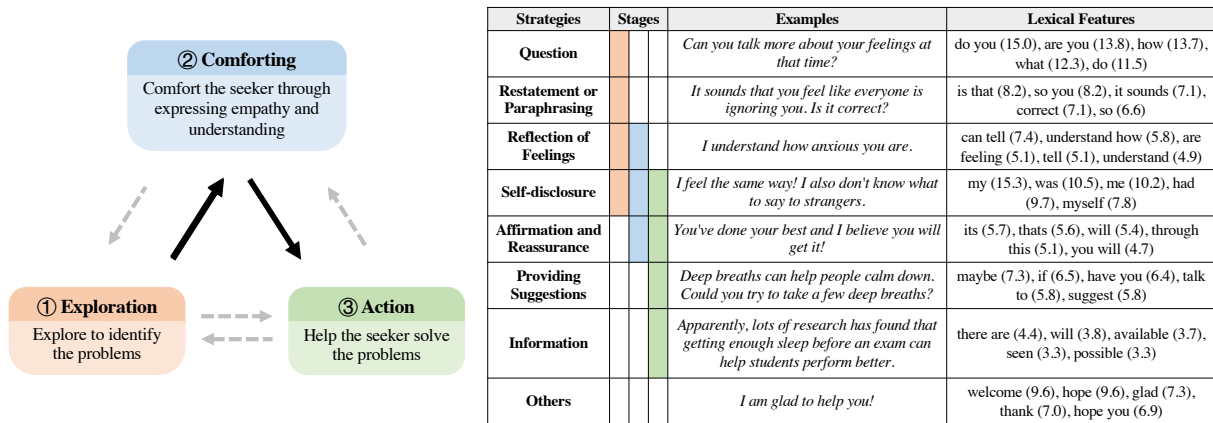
② Comforting
Comfort the seeker through expressing empathy and understanding

① Exploration
Explore to identify the problems

③ Action
Help the seeker solve the problems

| Strategies | Stages | Examples | Lexical Features |
|---|---|---|---|
| Question | | Can you talk more about your feelings at that time? | do you (15.0), are you (13.8), how (13.7), what (12.3), do (11.5) |
| Restatement or Paraphrasing | | It sounds that you feel like everyone is ignoring you. Is it correct? | is that (8.2), so you (8.2), it sounds (7.1), correct (7.1), so (6.6) |
| Reflection of Feelings | | I understand how anxious you are. | can tell (7.4), understand how (5.8), are feeling (5.1), tell (5.1), understand (4.9) |
| Self-disclosure | | I feel the same way! I also don't know what to say to strangers. | my (15.3), was (10.5), me (10.2), had (9.7), myself (7.8) |
| Affirmation and Reassurance | | You've done your best and I believe you will get it! | its (5.7), thats (5.6), will (5.4), through this (5.1), you will (4.7) |
| Providing Suggestions | | Deep breaths can help people calm down. Could you try to take a few deep breaths? | maybe (7.3), if (6.5), have you (6.4), talk to (5.8), suggest (5.8) |
| Information | | Apparently, lots of research has found that getting enough sleep before an exam can help students perform better. | there are (4.4), will (3.8), available (3.7), seen (3.3), possible (3.3) |
| Others | | I am glad to help you! | welcome (9.6), hope (9.6), glad (7.3), thank (7.0), hope you (6.9) |